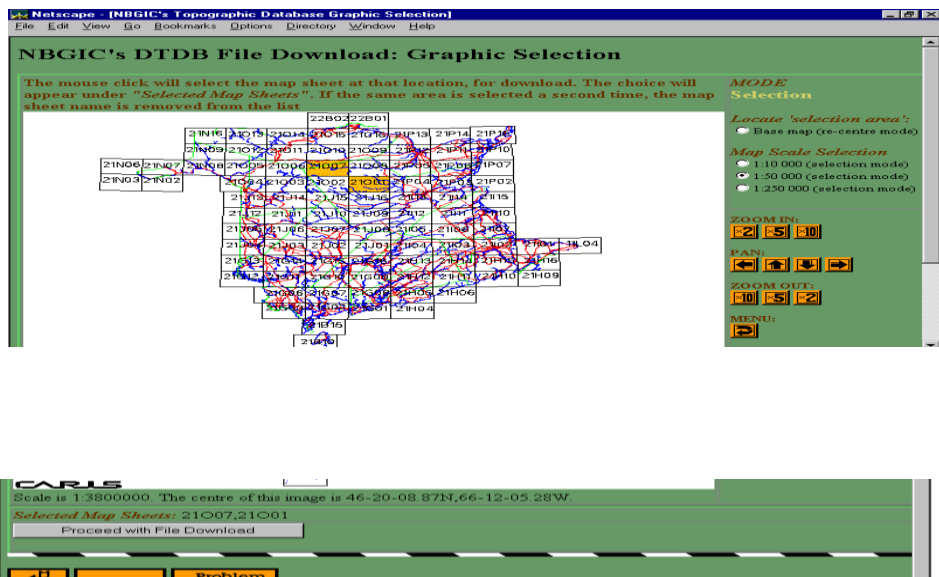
Netscape - [NBGIC's Topographic Database Graphic Selection]

File Edit View Go Bookmarks Options Directory Window Help

NBGIC's DTDB File Download: Graphic Selection

The mouse click will select the map sheet at that location, for download. The choice will appear under "Selected Map Sheets". If the same area is selected a second time, the map sheet name is removed from the list

22B02 22B01
21N16 21O13 21O14 21O15 21O16 21P13 21P14 21P15
21N09 21O12 21O11 21O10 21O09 21P12 21P11 21P10
21N06 21N07 21N08 21O05 21O06 21O07 21O08 21P05 21P06 21P07
21N03 21N02 21O04 21O03 21O02 21O01 21P04 21P03 21P02
21J13 21J14 21J15 21J16 21I13 21I14 21I15
21J12 21J11 21J10 21J09 21I12 21I11 21I10
21J05 21J06 21J07 21J08 21I05 21I06 21I07
21J04 21J03 21J02 21J01 21I04 21I03 21I02 21I01 11L04
21G13 21G14 21G15 21G16 21H13 21H14 21H15 21H16
21G12 21G11 21G10 21G09 21H12 21H11 21H10 21H09
21G06 21G07 21G08 21H05 21H06
21G02 21G01 21H04
21B15
21B10

MODE
Selection

Locate 'selection area':
Base map (re-centre mode)

Map Scale Selection
1:10 000 (selection mode)
1:50 000 (selection mode)
1:250 000 (selection mode)

ZOOM IN:
x2 x5 x10

PAN:

ZOOM OUT:
x10 x5 x2

MENU:

CARIS

Scale is 1:3800000. The centre of this image is 46-20-08.87N,66-12-05.28W.

Selected Map Sheets: 21O07,21O01

Proceed with File Download

Problem